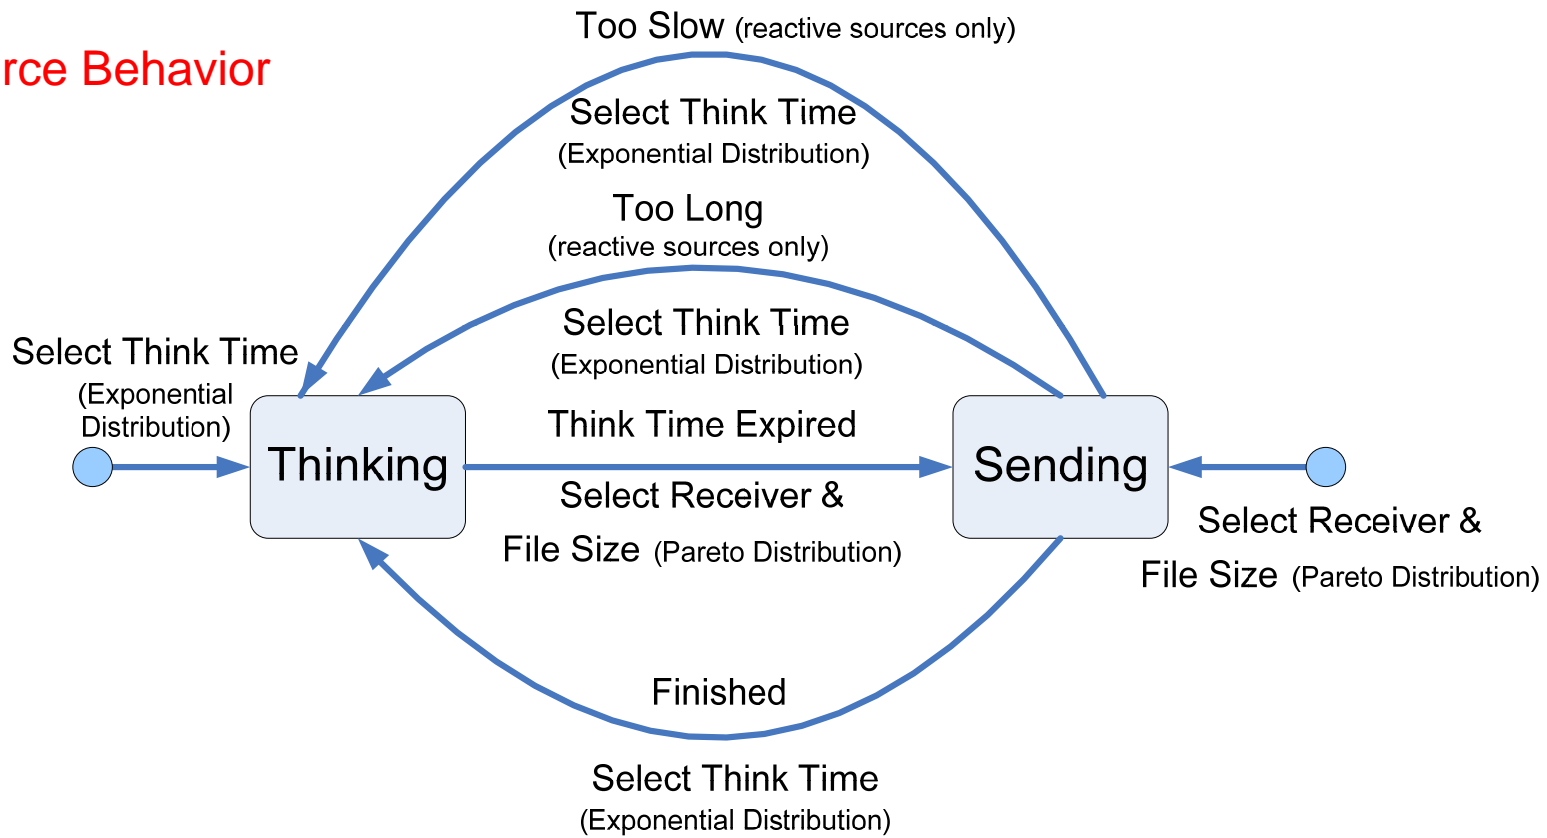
rce Behavior

Too Slow (reactive sources only)

Select Think Time (Exponential Distribution)

Too Long (reactive sources only)

Select Think Time (Exponential Distribution)

Select Think Time (Exponential Distribution)

Thinking

Think Time Expired

Select Receiver & File Size (Pareto Distribution)

Sending

Select Receiver & File Size (Pareto Distribution)

Finished

Select Think Time (Exponential Distribution)